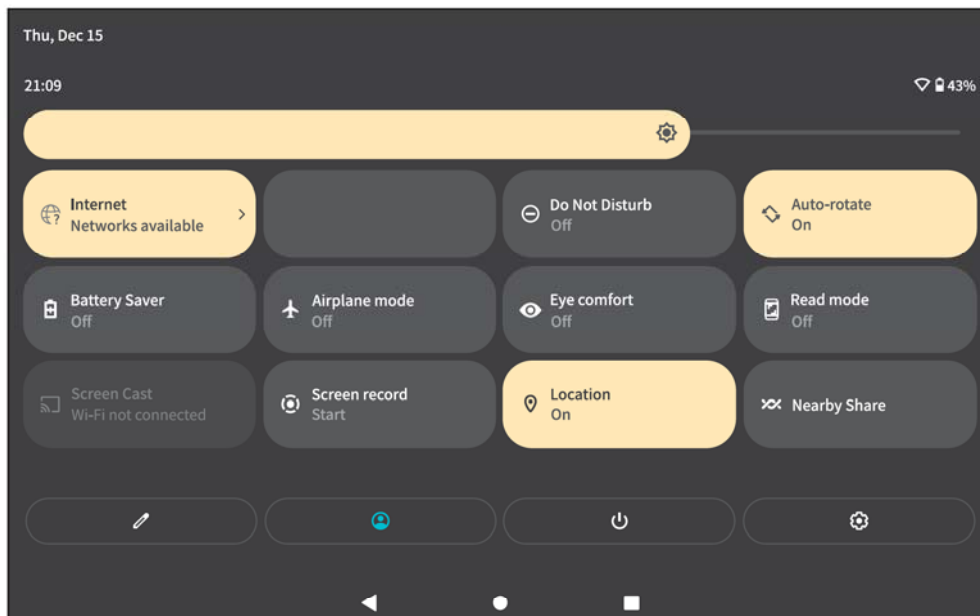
Thu, Dec 15

21:09

43%

Internet
Networks available

Do Not Disturb
Off

Auto-rotate
On

Battery Saver
Off

Airplane mode
Off

Eye comfort
Off

Read mode
Off

Screen Cast
Wi-Fi not connected

Screen record
Start

Location
On

Nearby Share